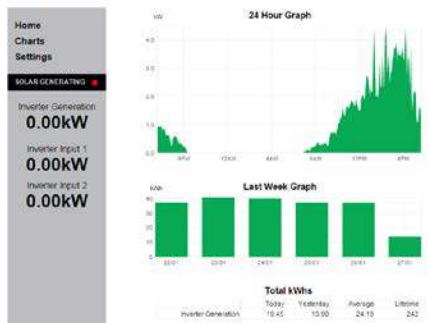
Home
Charts
Settings

SOLAR GENERATING

Inverter Generation
0.00kW

Inverter Input 1
0.00kW

Inverter Input 2
0.00kW

24 Hour Graph

kW

4.0
3.5
3.0
2.5
2.0
1.5
1.0
0.5
0.0

6PM
12AM
6AM
12PM
6PM

Last Week Graph

kWh

40
30
20
10
0

22/01
23/01
24/01
25/01
26/01
27/01

Total kWhs

| | Today | Yesterday | Average | Lifetime |
|---|---|---|---|---|
| Inverter Generation | 10.45 | 10.90 | 24.10 | 242 |